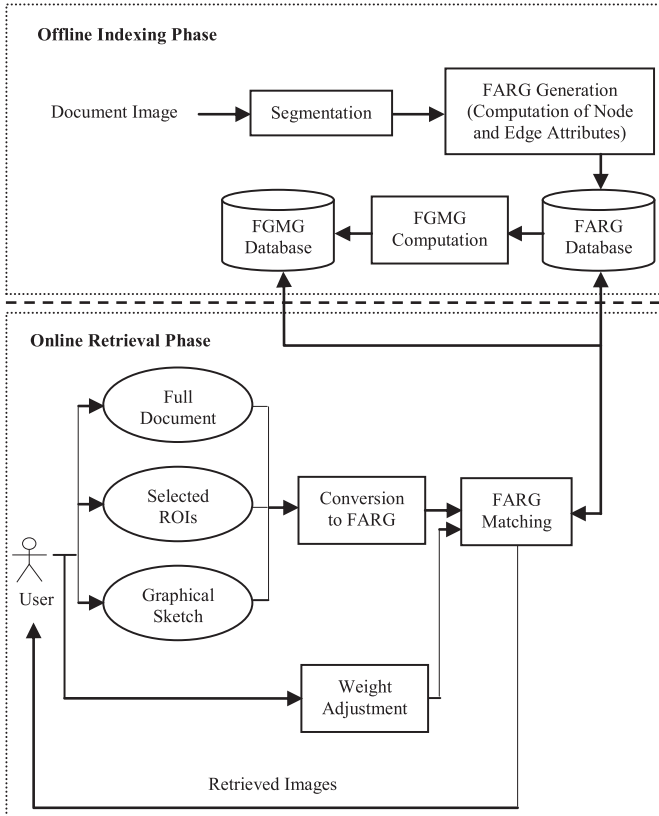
Offline Indexing Phase

Document Image

Segmentation

FARG Generation (Computation of Node and Edge Attributes)

FGMG Database

FGMG Computation

FARG Database

Online Retrieval Phase

Full Document

Selected ROIs

Conversion to FARG

FARG Matching

User

Graphical Sketch

Weight Adjustment

Retrieved Images